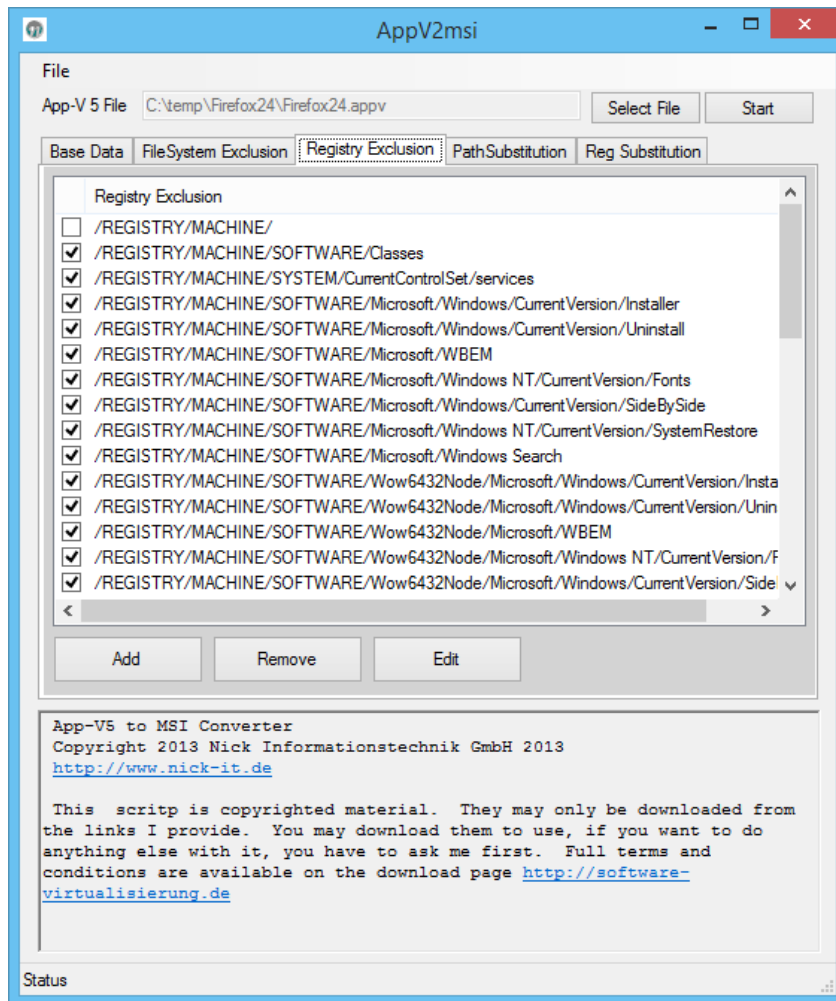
AppV2msi

File

App-V 5 File C:\temp\Firefox24\Firefox24.appv Select File Start

Base Data | FileSystem Exclusion | Registry Exclusion | PathSubstitution | Reg Substitution

| | Registry Exclusion |
|---|---|
| ☐ | /REGISTRY/MACHINE/ |
| ☑ | /REGISTRY/MACHINE/SOFTWARE/Classes |
| ☑ | /REGISTRY/MACHINE/SYSTEM/CurrentControlSet/services |
| ☑ | /REGISTRY/MACHINE/SOFTWARE/Microsoft/Windows/CurrentVersion/Installer |
| ☑ | /REGISTRY/MACHINE/SOFTWARE/Microsoft/Windows/CurrentVersion/Uninstall |
| ☑ | /REGISTRY/MACHINE/SOFTWARE/Microsoft/WBEM |
| ☑ | /REGISTRY/MACHINE/SOFTWARE/Microsoft/Windows NT/CurrentVersion/Fonts |
| ☑ | /REGISTRY/MACHINE/SOFTWARE/Microsoft/Windows/CurrentVersion/SideBySide |
| ☑ | /REGISTRY/MACHINE/SOFTWARE/Microsoft/Windows NT/CurrentVersion/SystemRestore |
| ☑ | /REGISTRY/MACHINE/SOFTWARE/Microsoft/Windows Search |
| ☑ | /REGISTRY/MACHINE/SOFTWARE/Wow6432Node/Microsoft/Windows/CurrentVersion/Insta |
| ☑ | /REGISTRY/MACHINE/SOFTWARE/Wow6432Node/Microsoft/Windows/CurrentVersion/Unin |
| ☑ | /REGISTRY/MACHINE/SOFTWARE/Wow6432Node/Microsoft/WBEM |
| ☑ | /REGISTRY/MACHINE/SOFTWARE/Wow6432Node/Microsoft/Windows NT/CurrentVersion/F |
| ☑ | /REGISTRY/MACHINE/SOFTWARE/Wow6432Node/Microsoft/Windows/CurrentVersion/Side |

Add Remove Edit

App-V5 to MSI Converter
Copyright 2013 Nick Informationstechnik GmbH 2013
http://www.nick-it.de

This scritp is copyrighted material. They may only be downloaded from the links I provide. You may download them to use, if you want to do anything else with it, you have to ask me first. Full terms and conditions are available on the download page http://software-virtualisierung.de

Status